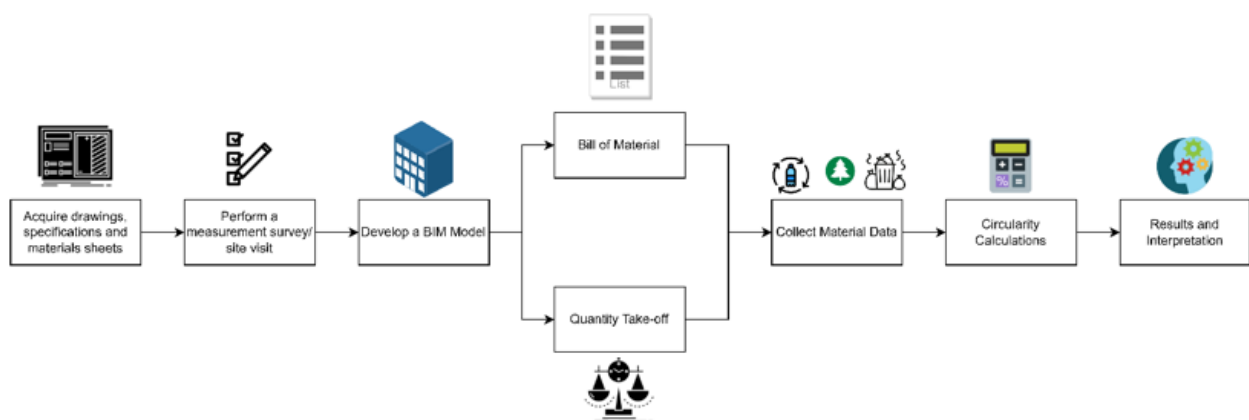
List

Acquire drawings, specifications and materials sheets

Perform a measurement survey/ site visit

Develop a BIM Model

Bill of Material

Quantity Take-off

Collect Material Data

Circularity Calculations

Results and Interpretation